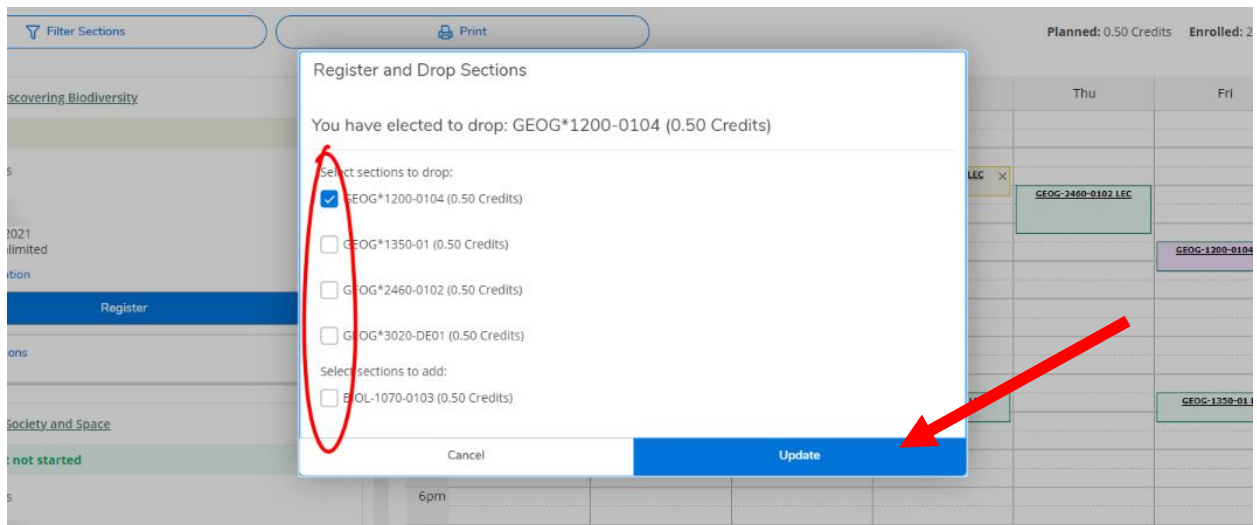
Filter Sections

Print

Planned: 0.50 Credits Enrolled: 2

scovering Biodiversity

s

2021
limited
tion

Register

ons

Society and Space

: not started

s

Register and Drop Sections

You have elected to drop: GEOG*1200-0104 (0.50 Credits)

Select sections to drop:

GEOG*1200-0104 (0.50 Credits)

GEOG*1350-01 (0.50 Credits)

GEOG*2460-0102 (0.50 Credits)

GEOG*3020-DE01 (0.50 Credits)

Select sections to add:

BIOL-1070-0103 (0.50 Credits)

Cancel

Update

Thu

Fri

LEC ×

GEOG-2460-0102 LEC

GEOG-1200-0104

GEOG-1350-01

6pm